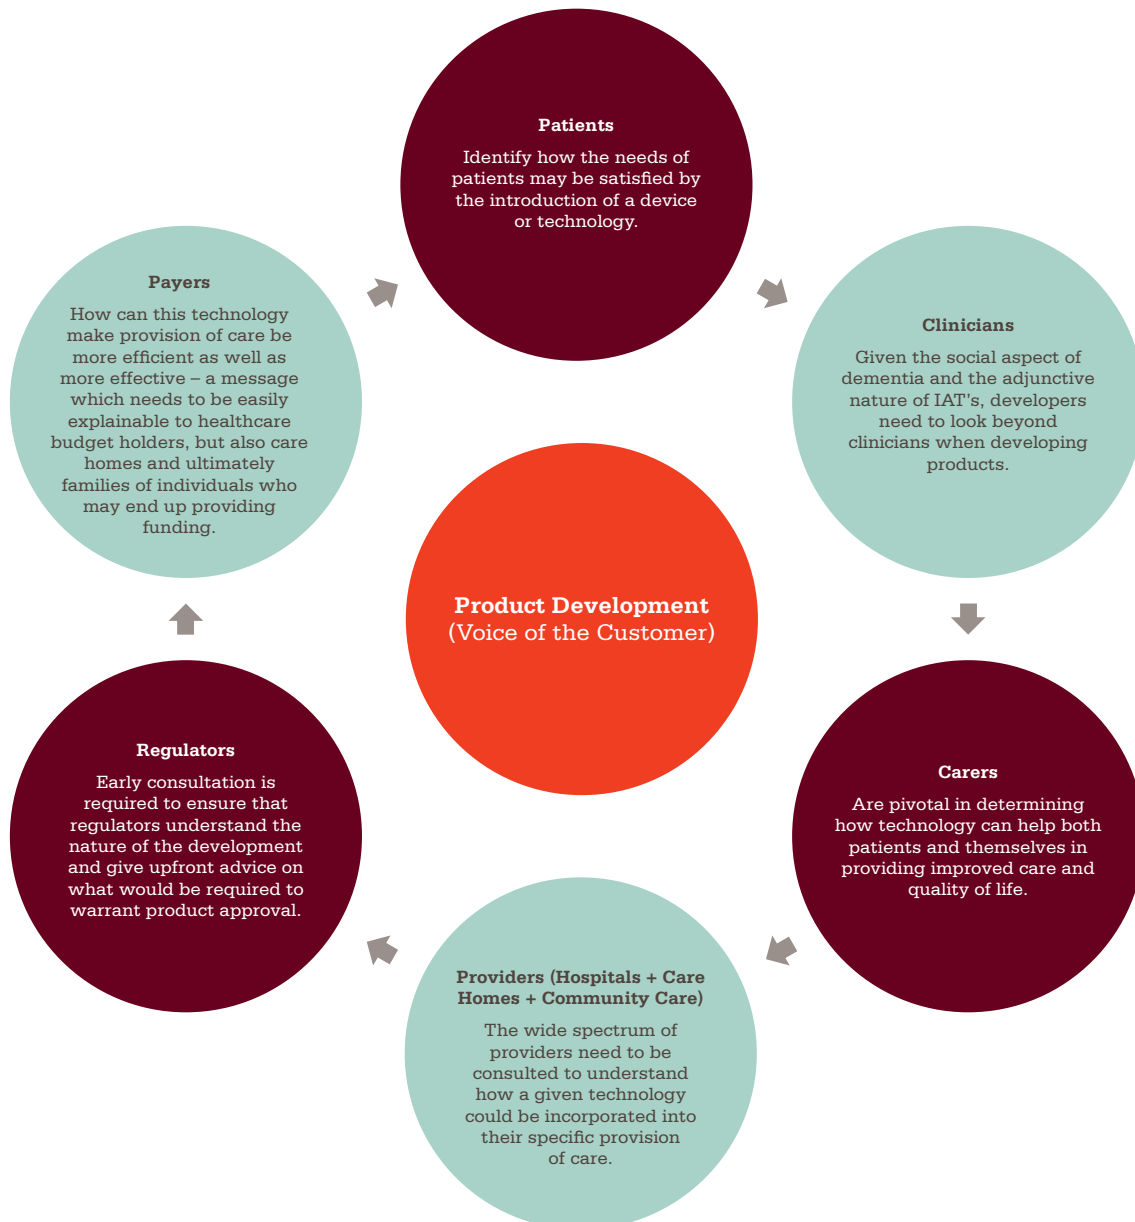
Patients

Identify how the needs of patients may be satisfied by the introduction of a device or technology.

Clinicians

Given the social aspect of dementia and the adjunctive nature of IAT's, developers need to look beyond clinicians when developing products.

Carers

Are pivotal in determining how technology can help both patients and themselves in providing improved care and quality of life.

Providers (Hospitals + Care Homes + Community Care)

The wide spectrum of providers need to be consulted to understand how a given technology could be incorporated into their specific provision of care.

Regulators

Early consultation is required to ensure that regulators understand the nature of the development and give upfront advice on what would be required to warrant product approval.

Payers

How can this technology make provision of care be more efficient as well as more effective – a message which needs to be easily explainable to healthcare budget holders, but also care homes and ultimately families of individuals who may end up providing funding.

Product Development
(Voice of the Customer)